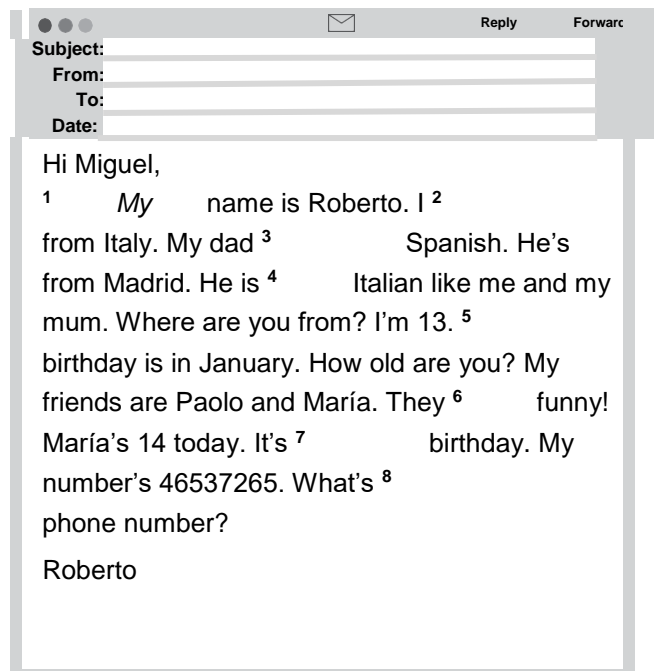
Reply Forwarc

Subject:
From:
To:
Date:

Hi Miguel,

$^1$ *My* name is Roberto. I $^2$ from Italy. My dad $^3$ Spanish. He's from Madrid. He is $^4$ Italian like me and my mum. Where are you from? I'm 13. $^5$ birthday is in January. How old are you? My friends are Paolo and María. They $^6$ funny! María's 14 today. It's $^7$ birthday. My number's 46537265. What's $^8$ phone number?

Roberto